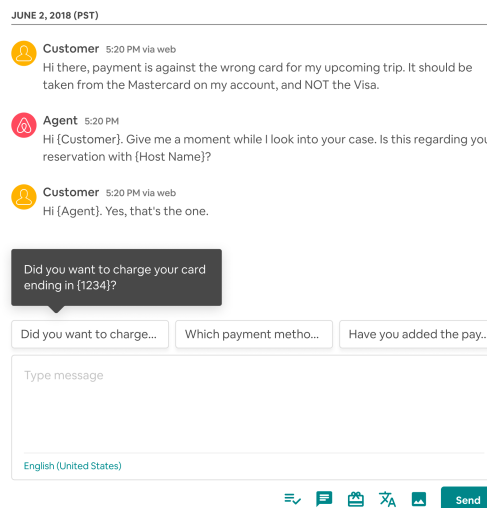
JUNE 2, 2018 (PST)

Customer 5:20 PM via web
Hi there, payment is against the wrong card for my upcoming trip. It should be taken from the Mastercard on my account, and NOT the Visa.

Agent 5:20 PM
Hi {Customer}. Give me a moment while I look into your case. Is this regarding you reservation with {Host Name}?

Customer 5:20 PM via web
Hi {Agent}. Yes, that's the one.

Did you want to charge your card ending in {1234}?

Did you want to charge...

Which payment metho...

Have you added the pay...

Type message

English (United States)

Send